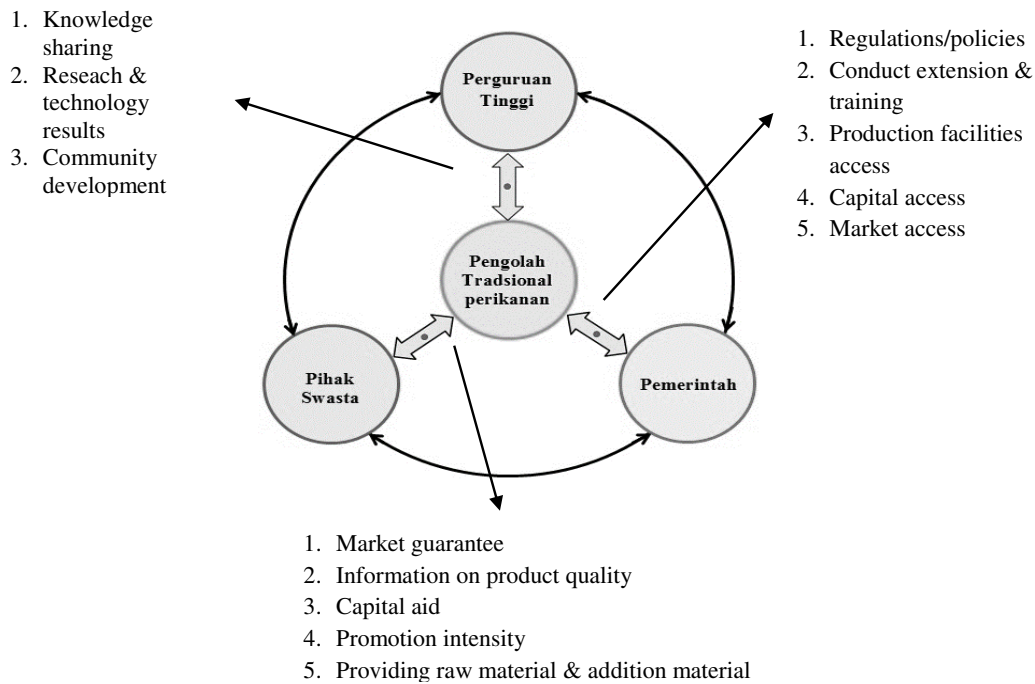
1. Knowledge sharing
2. Reseach & technology results
3. Community development

Perguruan Tinggi

1. Regulations/policies
2. Conduct extension & training
3. Production facilities access
4. Capital access
5. Market access

Pengolah Tradsional perikanan

Pihak Swasta

Pemerintah

1. Market guarantee
2. Information on product quality
3. Capital aid
4. Promotion intensity
5. Providing raw material & addition material